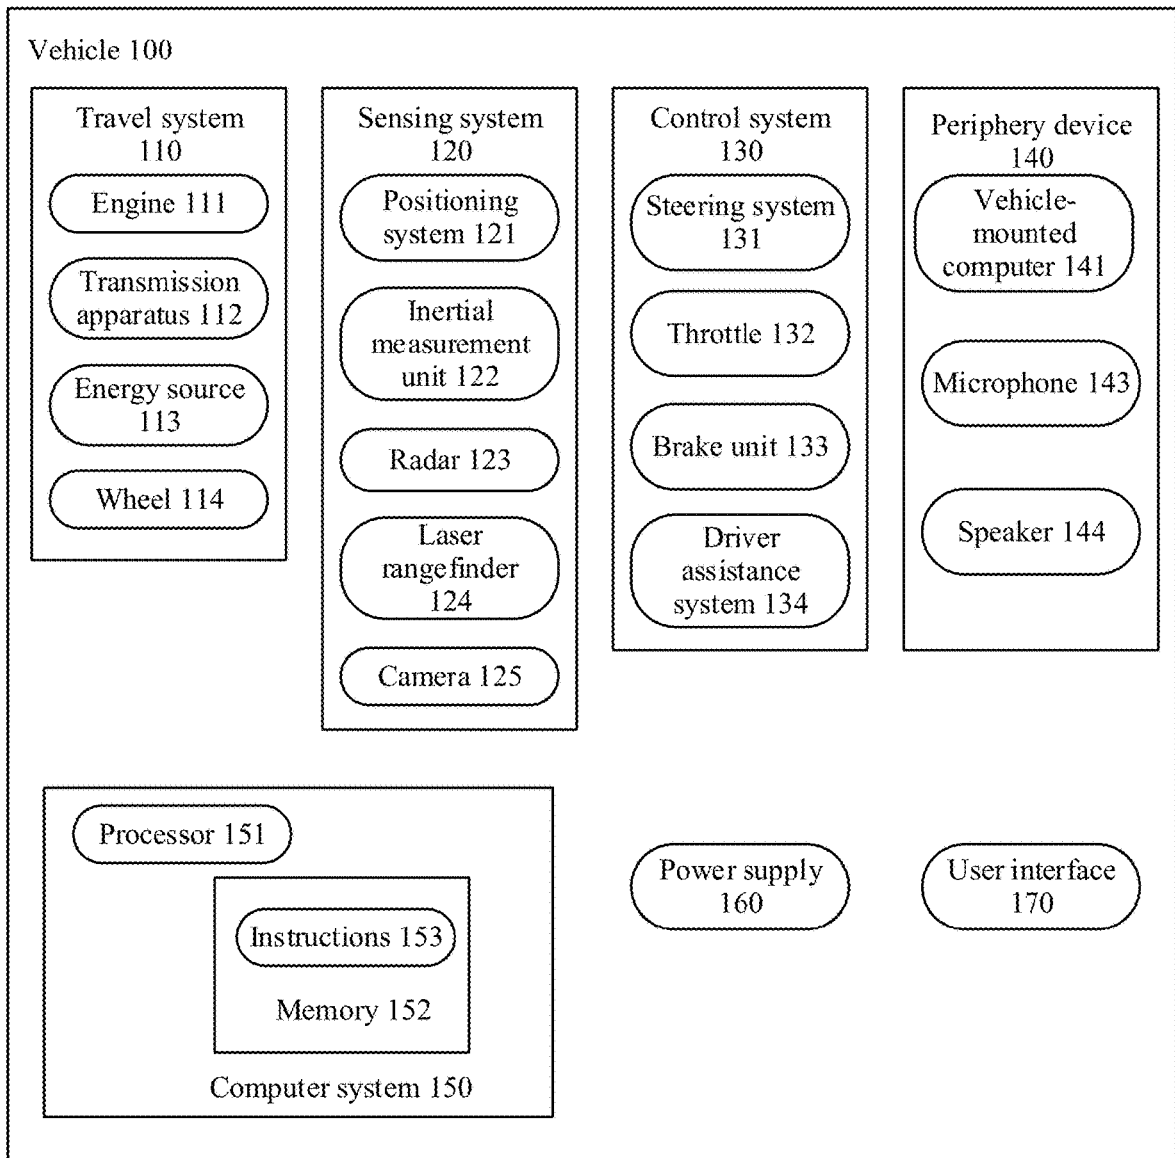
Vehicle 100

Travel system 110

Engine 111

Transmission apparatus 112

Energy source 113

Wheel 114

Sensing system 120

Positioning system 121

Inertial measurement unit 122

Radar 123

Laser rangefinder 124

Camera 125

Control system 130

Steering system 131

Throttle 132

Brake unit 133

Driver assistance system 134

Periphery device 140

Vehicle-mounted computer 141

Microphone 143

Speaker 144

Processor 151

Instructions 153

Memory 152

Computer system 150

Power supply 160

User interface 170